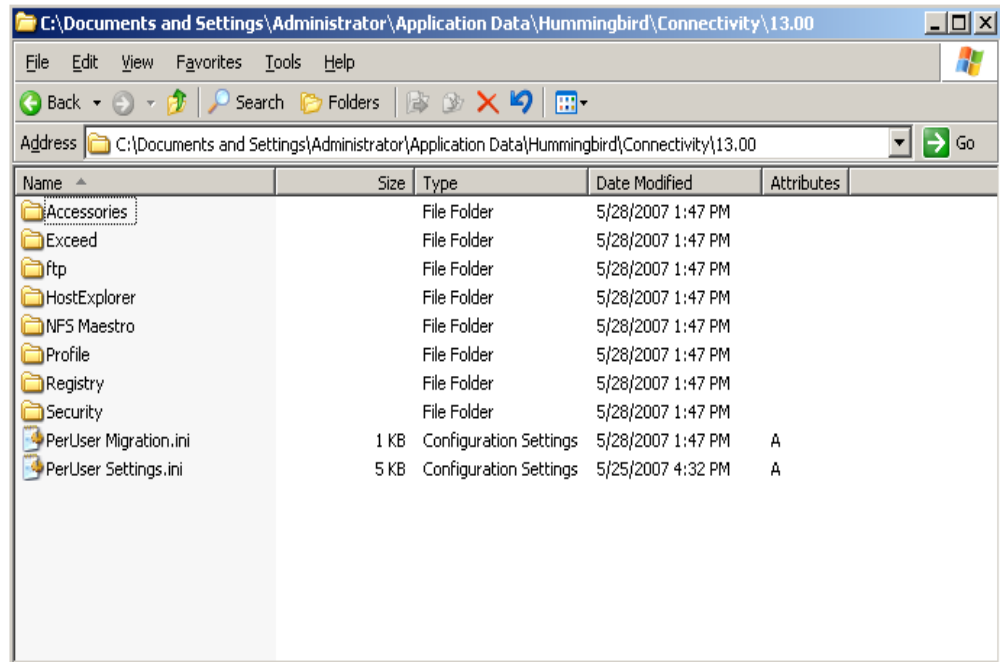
C:\Documents and Settings\Administrator\Application Data\Hummingbird\Connectivity\13.00

File Edit View Favorites Tools Help

Back Search Folders

Address C:\Documents and Settings\Administrator\Application Data\Hummingbird\Connectivity\13.00 Go

| Name | Size | Type | Date Modified | Attributes |
|---|---|---|---|---|
| Accessories | | File Folder | 5/28/2007 1:47 PM | |
| Exceed | | File Folder | 5/28/2007 1:47 PM | |
| ftp | | File Folder | 5/28/2007 1:47 PM | |
| HostExplorer | | File Folder | 5/28/2007 1:47 PM | |
| NFS Maestro | | File Folder | 5/28/2007 1:47 PM | |
| Profile | | File Folder | 5/28/2007 1:47 PM | |
| Registry | | File Folder | 5/28/2007 1:47 PM | |
| Security | | File Folder | 5/28/2007 1:47 PM | |
| PerUser Migration.ini | 1 KB | Configuration Settings | 5/28/2007 1:47 PM | A |
| PerUser Settings.ini | 5 KB | Configuration Settings | 5/25/2007 4:32 PM | A |